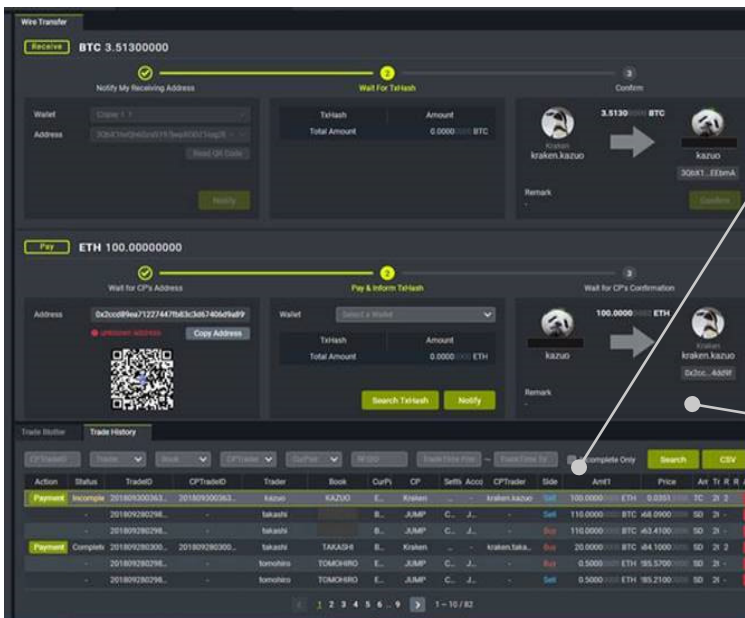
Wire Transfer

Receive BTC 3.51300000

Notify My Receiving Address
Wait For TxHash
Confirm

Wallet
Address
Read QR Code
Notify

| TxHash | Amount |
|---|---|
| Total Amount | 0.0000 BTC |

3.5130 BTC
Kraken
kraken.kazuo
kazuo
3Qbt X1...EEbmA
Remark
-
Confirm

Pay ETH 100.00000000

Wait for CP's Address
Pay & Inform TxHash
Wait for CP's Confirmation

Address 0x2ccd89ea7122744 7fb83c3d67406d9a89
unknown address
Copy Address

Wallet Select a Wallet

| TxHash | Amount |
|---|---|
| Total Amount | 0.0000 ETH |

Search TxHash
Notify

100.0000 ETH
kazuo
Kraken
kraken.kazuo
0x2cc...4dd9f
Remark
-

Trade Blotter
Trade History

Complete Only
Search
CSV

| Action | Status | TradeID | CPTradeID | Trader | Book | CurPi | CP | Settle | Acco | CPTrader | Side | Amt1 | | Price | Am | Tr | R | R |
|---|---|---|---|---|---|---|---|---|---|---|---|---|---|---|---|---|---|---|
| Payment | Incomple | 201809300363... | 201809300363... | kazuo | KAZUO | E... | Kraken | ... | ... | kraken.kazuo | Sell | 100.0000 | ETH | 0.0351 | TC | 2l | 2 | |
| | - | 201809280298... | - | takashi | | B... | JUMP | C... | J... | - | Sell | 110.0000 | BTC | 368.0900 | SD | 2l | - | |
| | - | 201809280298... | - | takashi | | B... | JUMP | C... | J... | - | Buy | 110.0000 | BTC | 363.4100 | SD | 2l | - | |
| Payment | Complete | 201809280300... | 201809280300... | takashi | TAKASHI | B... | Kraken | ... | ... | kraken.taka... | Buy | 20.0000 | BTC | 384.1000 | SD | 2l | 2 | |
| | - | 201809280298... | - | tomohiro | TOMOHIRO | E... | JUMP | C... | J... | - | Buy | 0.5000 | ETH | 185.5700 | SD | 2l | - | |
| | - | 201809280298... | - | tomohiro | TOMOHIRO | E... | JUMP | C... | J... | - | Sell | 0.5000 | ETH | 185.2100 | SD | 2l | - | |

1 2 3 4 5 6 ... 9 > 1 ~ 10 / 82